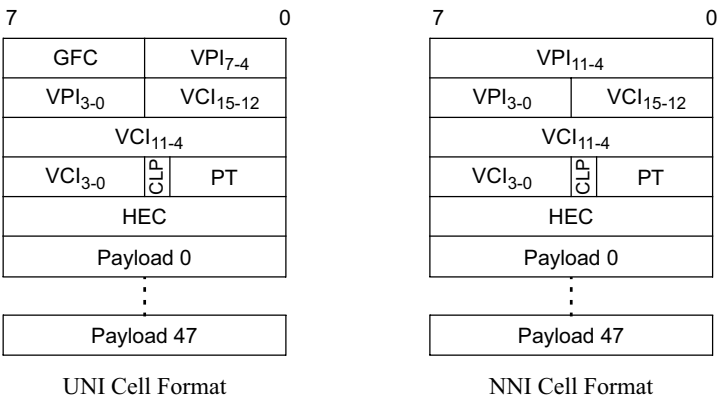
7 0

GFC $VPI_{7-4}$

$VPI_{3-0}$ $VCI_{15-12}$

$VCI_{11-4}$

$VCI_{3-0}$ CLP PT

HEC

Payload 0

Payload 47

UNI Cell Format

7 0

$VPI_{11-4}$

$VPI_{3-0}$ $VCI_{15-12}$

$VCI_{11-4}$

$VCI_{3-0}$ CLP PT

HEC

Payload 0

Payload 47

NNI Cell Format